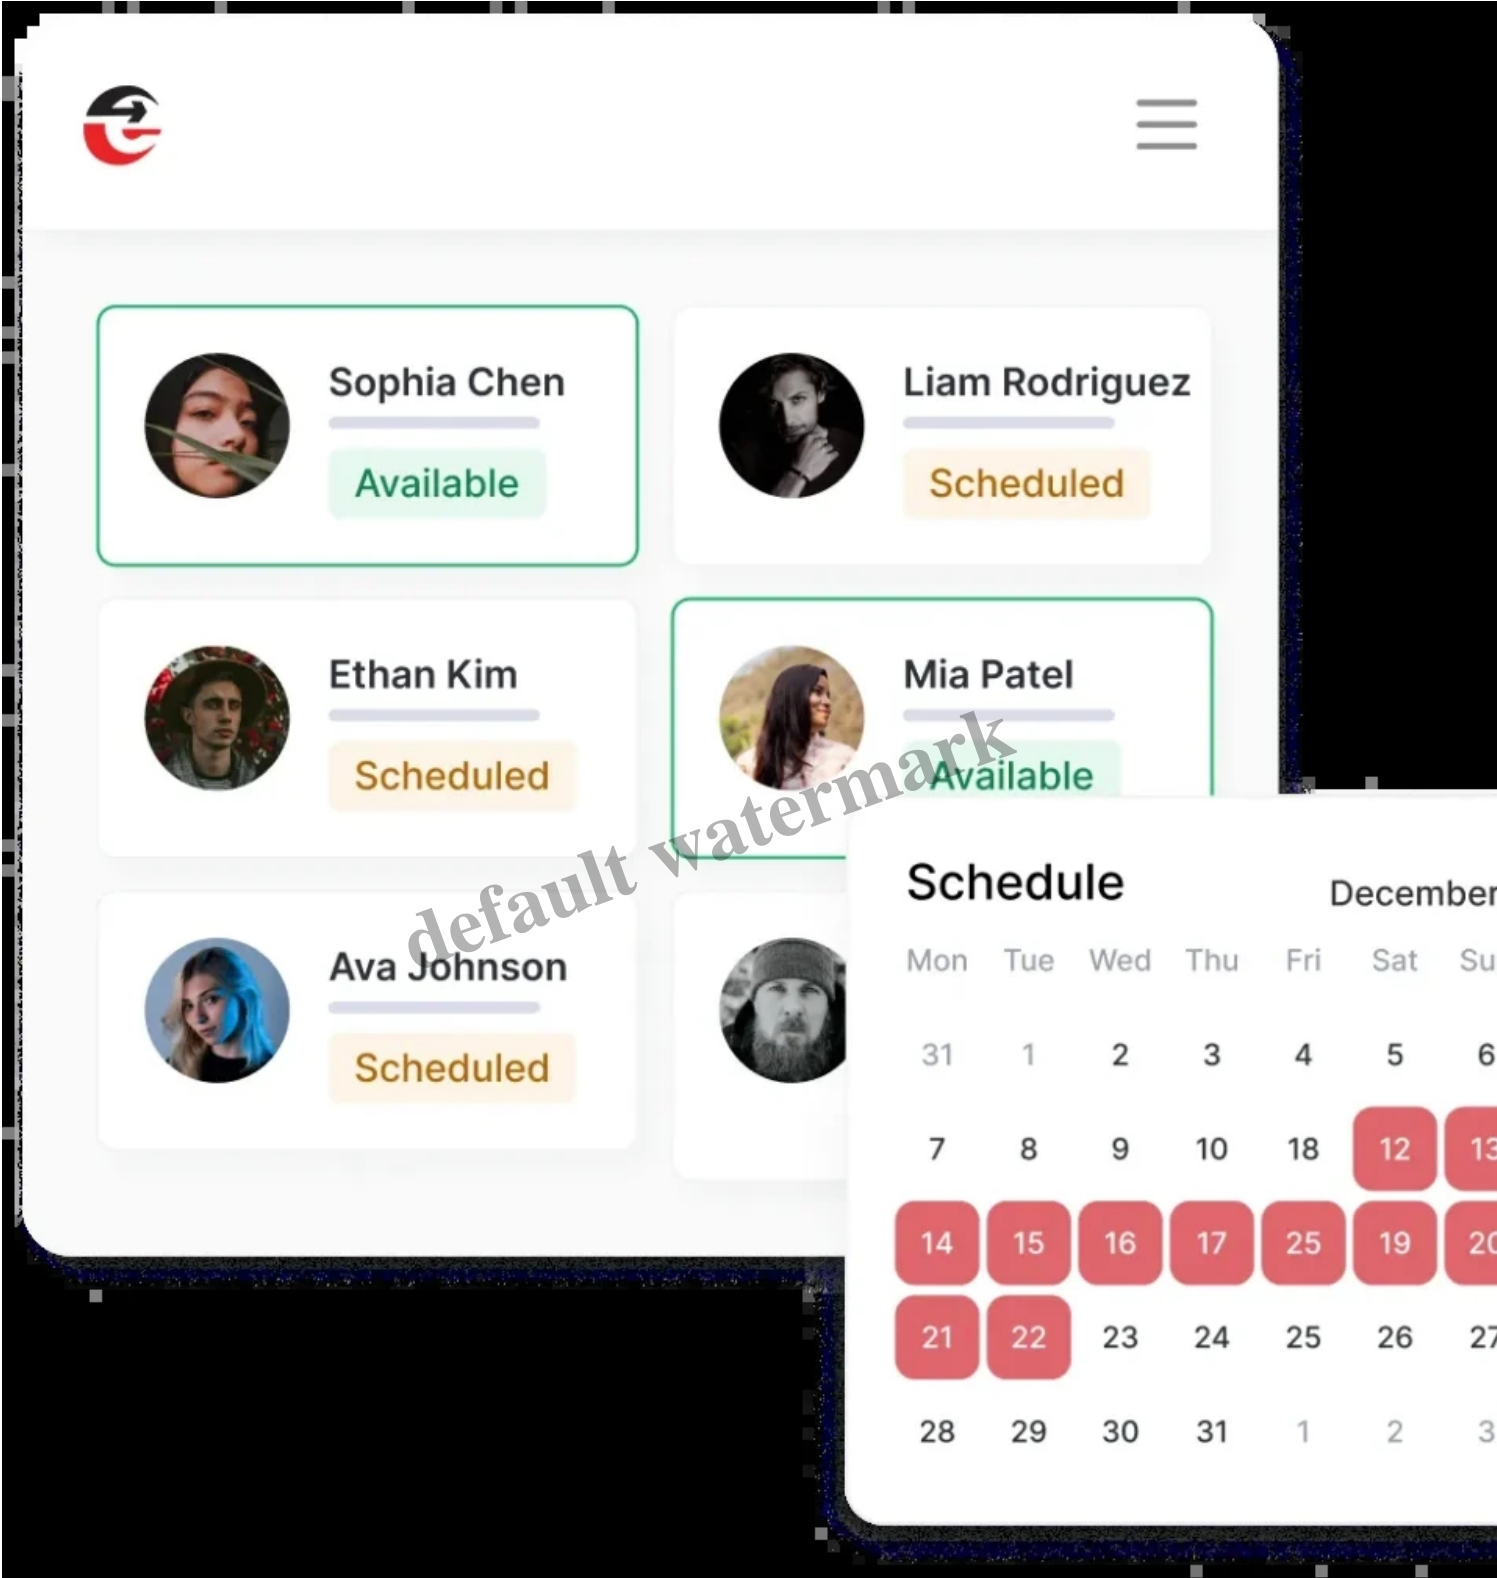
Sophia Chen
Available

Liam Rodriguez
Scheduled

Ethan Kim
Scheduled

Mia Patel
Available

Ava Johnson
Scheduled

default watermark

Schedule
December

| Mon | Tue | Wed | Thu | Fri | Sat | Su |
|---|---|---|---|---|---|---|
| 31 | 1 | 2 | 3 | 4 | 5 | 6 |
| 7 | 8 | 9 | 10 | 18 | 12 | 13 |
| 14 | 15 | 16 | 17 | 25 | 19 | 20 |
| 21 | 22 | 23 | 24 | 25 | 26 | 27 |
| 28 | 29 | 30 | 31 | 1 | 2 | 3 |